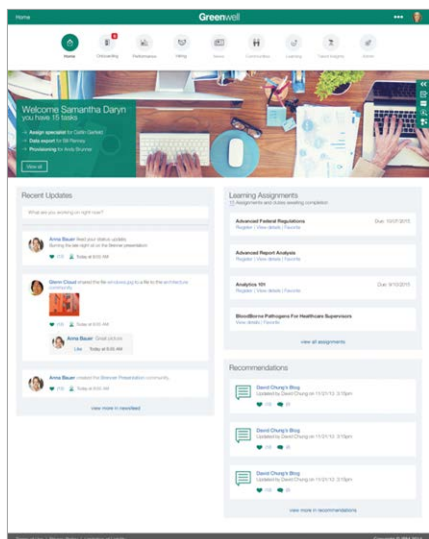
Home

Greenwell

Home Onboarding Performance Hiring News Communities Learning Talent Insights Admin

Welcome Samantha Daryn
you have 15 tasks

Assign specialist for Dallin Garfield
Data export for Bill Renney
Provisioning for Andy Brunner

View all

Recent Updates

What are you working on right now?

Anna Bauer liked your status update.
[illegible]
(13) Today at 8:00 AM

Glenn Cloud shared the file windows.jpg to a file to the architecture community
(13) Today at 8:00 AM

Anna Bauer Great picture
Like Today at 8:00 AM

Anna Bauer created the Bienvel Presentation community
(13) Today at 8:00 AM

view more in newsfeed

Learning Assignments
3 Assignments and duties awaiting completion

Advanced Federal Regulations Due: 11/07/2015
Register | View details | Favorite

Advanced Report Analysis
Register | View details | Favorite

Analytics 101 Due: 9/10/2015
Register | View details | Favorite

BloodBorne Pathogens For Healthcare Supervisors
View details | Favorite

view all assignments

Recommendations

David Chung's Blog
Updated by David Chung on 11/21/13, 2:15pm
(13) 20

David Chung's Blog
Updated by David Chung on 11/21/13, 2:15pm
(13) 20

David Chung's Blog
Updated by David Chung on 11/21/13, 2:15pm
(13) 20

view more in recommendations

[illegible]

Copyright © IBM Corp